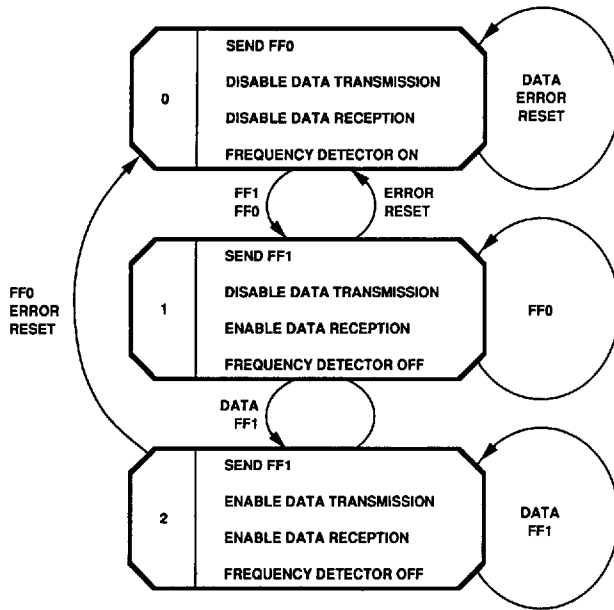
0

SEND FF0

DISABLE DATA TRANSMISSION

DISABLE DATA RECEPTION

FREQUENCY DETECTOR ON

DATA ERROR RESET

FF1 FF0

ERROR RESET

1

SEND FF1

DISABLE DATA TRANSMISSION

ENABLE DATA RECEPTION

FREQUENCY DETECTOR OFF

FF0

FF0 ERROR RESET

DATA FF1

2

SEND FF1

ENABLE DATA TRANSMISSION

ENABLE DATA RECEPTION

FREQUENCY DETECTOR OFF

DATA FF1